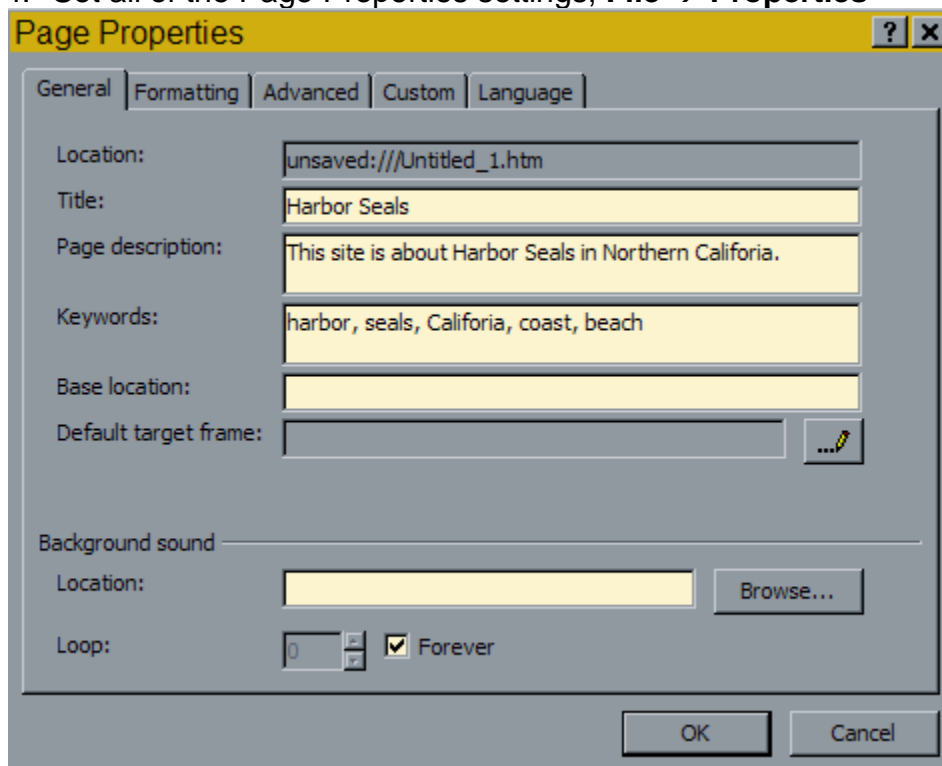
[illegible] Set all of the Page Properties settings, File → Properties

Page Properties

?

General | Formatting | Advanced | Custom | Language

Location: unsaved:///Untitled_1.htm

Title: Harbor Seals

Page description: This site is about Harbor Seals in Northern Califoria.

Keywords: harbor, seals, Califoria, coast, beach

Base location:

Default target frame:

Background sound

Location: Browse...

Loop: 0 Forever

OK Cancel